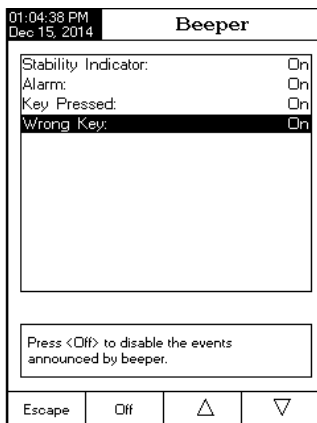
01:04:38 PM
Dec 15, 2014

Beeper

| | |
|---|---|
| Stability Indicator: | On |
| Alarm: | On |
| Key Pressed: | On |
| Wrong Key: | On |

Press <Off> to disable the events announced by beeper.

Escape | Off | △ | ▽